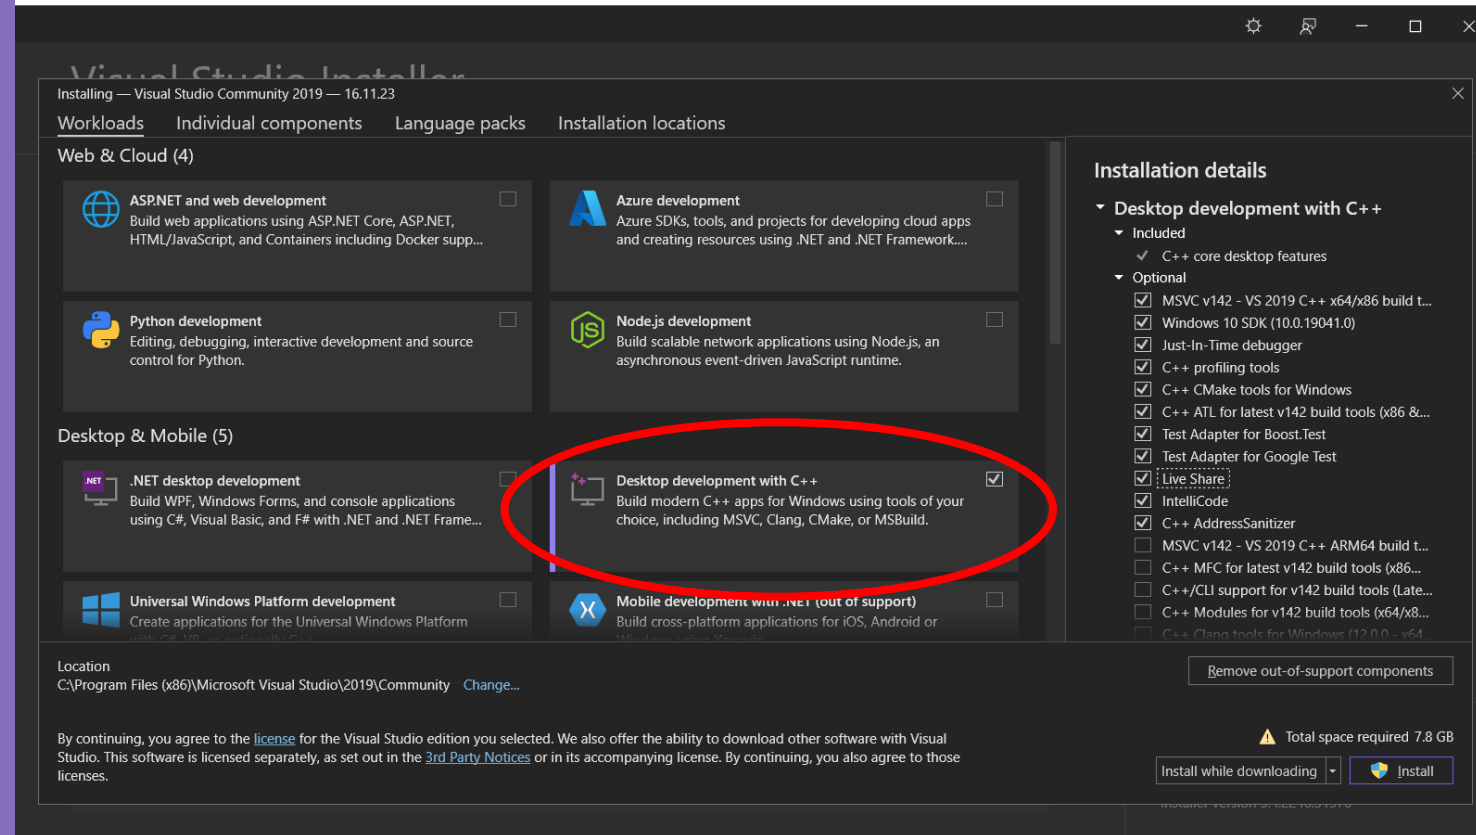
Visual Studio Installer

Installing — Visual Studio Community 2019 — 16.11.23

Workloads Individual components Language packs Installation locations

Web & Cloud (4)

ASP.NET and web development
Build web applications using ASP.NET Core, ASP.NET, HTML/JavaScript, and Containers including Docker supp...

Azure development
Azure SDKs, tools, and projects for developing cloud apps and creating resources using .NET and .NET Framework....

Python development
Editing, debugging, interactive development and source control for Python.

Node.js development
Build scalable network applications using Node.js, an asynchronous event-driven JavaScript runtime.

Desktop & Mobile (5)

.NET desktop development
Build WPF, Windows Forms, and console applications using C#, Visual Basic, and F# with .NET and .NET Frame...

Desktop development with C++
Build modern C++ apps for Windows using tools of your choice, including MSVC, Clang, CMake, or MSBuild.

Universal Windows Platform development
Create applications for the Universal Windows Platform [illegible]

Mobile development with .NET (out of support)
Build cross-platform applications for iOS, Android or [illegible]

Installation details

Desktop development with C++
Included
C++ core desktop features
Optional
MSVC v142 - VS 2019 C++ x64/x86 build t...
Windows 10 SDK (10.0.19041.0)
Just-In-Time debugger
C++ profiling tools
C++ CMake tools for Windows
C++ ATL for latest v142 build tools (x86 &...
Test Adapter for Boost.Test
Test Adapter for Google Test
Live Share
IntelliCode
C++ AddressSanitizer
MSVC v142 - VS 2019 C++ ARM64 build t...
C++ MFC for latest v142 build tools (x86...
C++/CLI support for v142 build tools (Late...
C++ Modules for v142 build tools (x64/x8...
C++ Clang tools for Windows (12.0.0 - x64...

Location
C:\Program Files (x86)\Microsoft Visual Studio\2019\Community Change...

By continuing, you agree to the license for the Visual Studio edition you selected. We also offer the ability to download other software with Visual Studio. This software is licensed separately, as set out in the 3rd Party Notices or in its accompanying license. By continuing, you also agree to those licenses.

Remove out-of-support components

Total space required 7.8 GB

Install while downloading Install

Installer version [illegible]